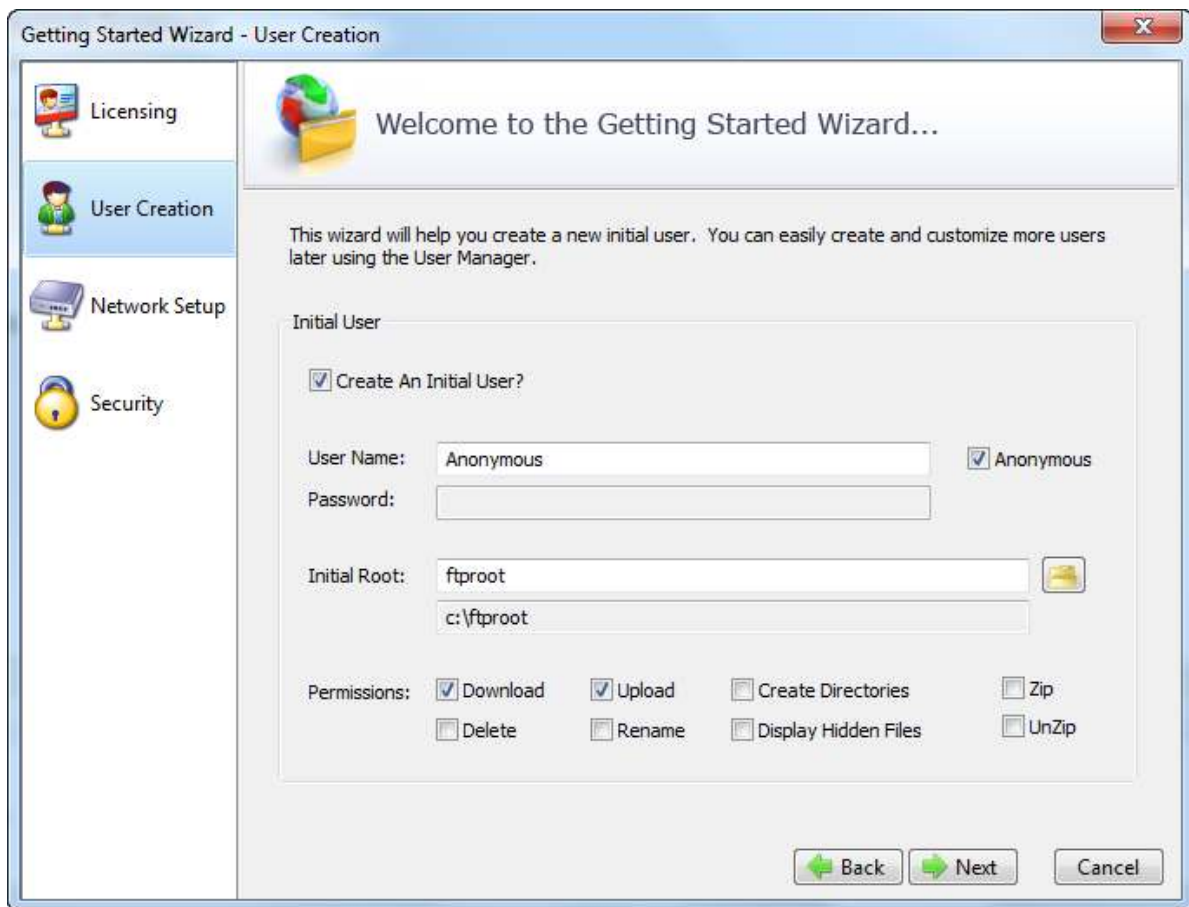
Getting Started Wizard - User Creation

Licensing

User Creation

Network Setup

Security

Welcome to the Getting Started Wizard...

This wizard will help you create a new initial user. You can easily create and customize more users later using the User Manager.

Initial User

☑ Create An Initial User?

User Name: Anonymous ☑ Anonymous

Password:

Initial Root: ftproot

c:\ftproot

Permissions: ☑ Download ☑ Upload ☐ Create Directories ☐ Zip

☐ Delete ☐ Rename ☐ Display Hidden Files ☐ UnZip

Back Next Cancel